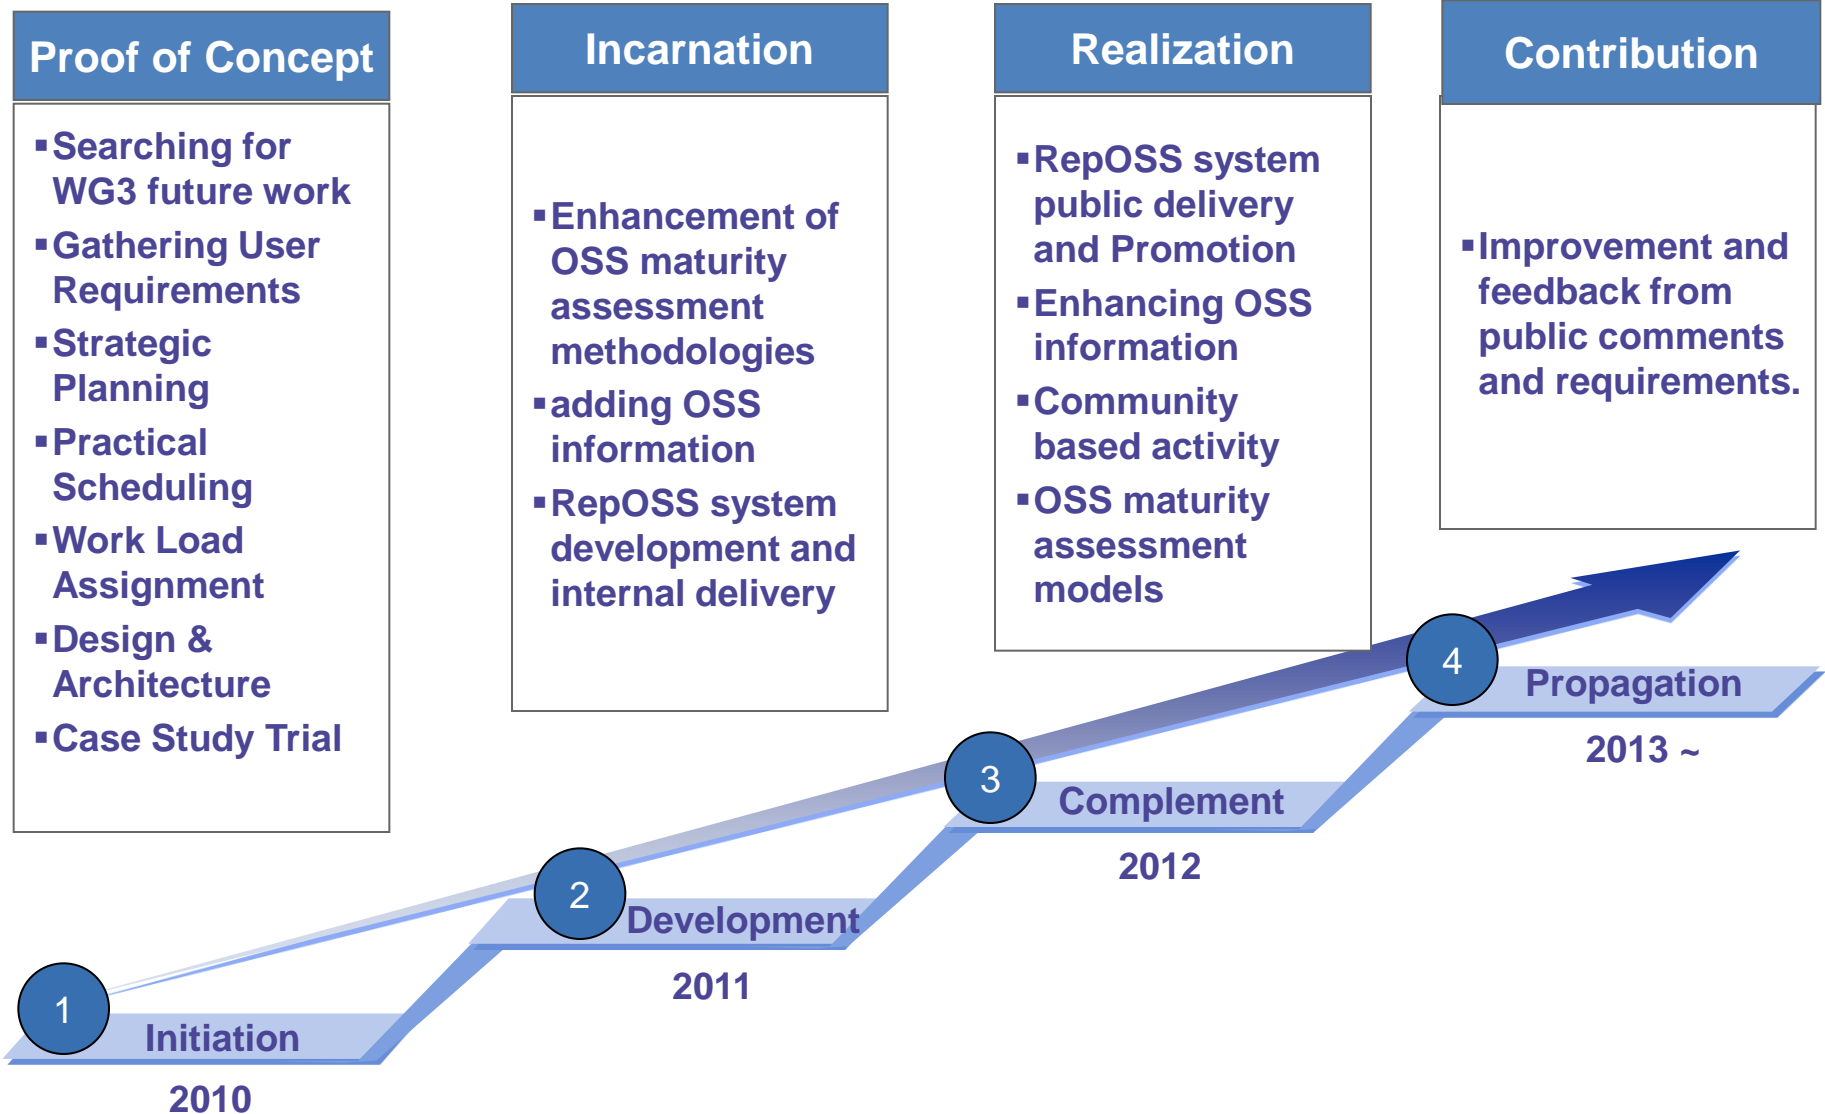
Proof of Concept

▪Searching for WG3 future work
▪Gathering User Requirements
▪Strategic Planning
▪Practical Scheduling
▪Work Load Assignment
▪Design & Architecture
▪Case Study Trial

Incarnation

▪Enhancement of OSS maturity assessment methodologies
▪adding OSS information
▪RepOSS system development and internal delivery

Realization

▪RepOSS system public delivery and Promotion
▪Enhancing OSS information
▪Community based activity
▪OSS maturity assessment models

Contribution

▪Improvement and feedback from public comments and requirements.

4 Propagation
2013 ~

3 Complement
2012

2 Development
2011

1 Initiation
2010